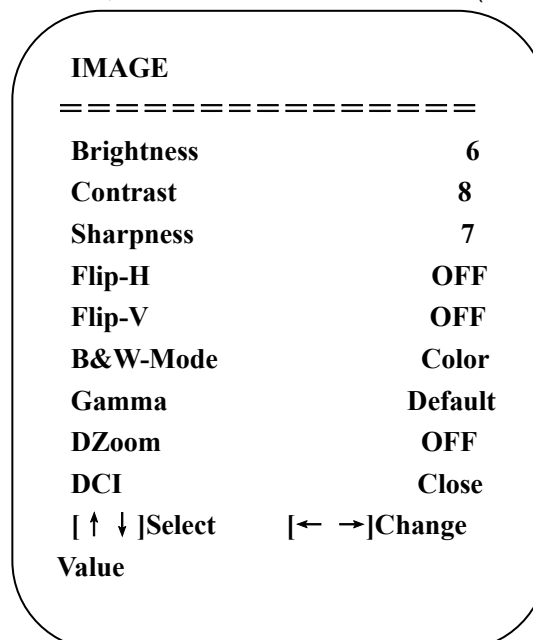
IMAGE

================

| | |
|---|---|
| Brightness | 6 |
| Contrast | 8 |
| Sharpness | 7 |
| Flip-H | OFF |
| Flip-V | OFF |
| B&W-Mode | Color |
| Gamma | Default |
| DZoom | OFF |
| DCI | Close |

[↑ ↓]Select [← →]Change Value